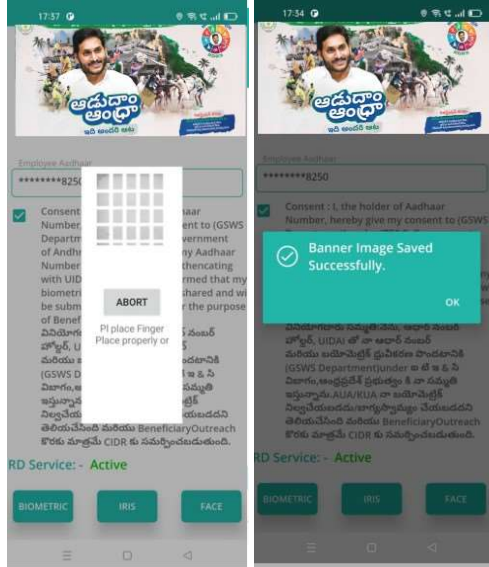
17:37

ఆడుదాం ఆంధ్రా
ఇది అందరి ఆట

Employee Aadhaar
********8250

Consent : I, the holder of Aadhaar Number, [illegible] ent to (GSWS Departm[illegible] vernment of Andhr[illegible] ny Aadhaar Number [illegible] thencating with UID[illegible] rmed that my biometri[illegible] shared and wi be subm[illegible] for the purpose of Benef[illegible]

ABORT

Pl place Finger Place properly or

RD Service: - Active

BIOMETRIC
IRIS
FACE

17:34

ఆడుదాం ఆంధ్రా
ఇది అందరి ఆట

Employee Aadhaar
********8250

Consent : I, the holder of Aadhaar Number, hereby give my consent to (GSWS

Banner Image Saved Successfully.

OK

(GSWS Department)under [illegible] ద్వారా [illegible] CIDR కు సమర్పించబడుతుంది.

RD Service: - Active

BIOMETRIC
IRIS
FACE